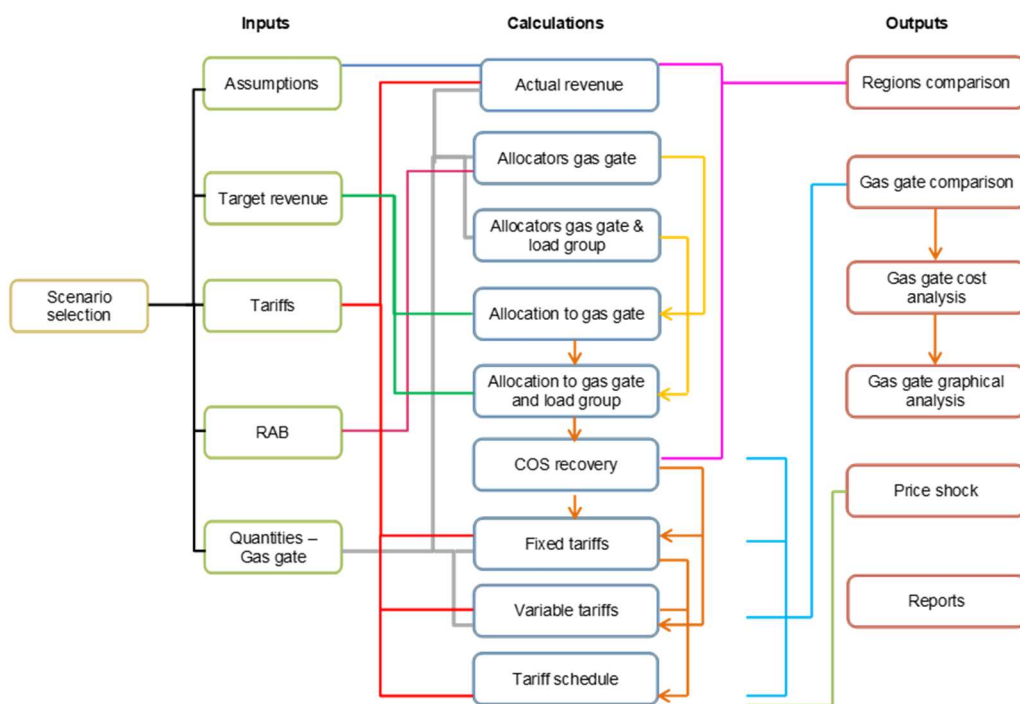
Inputs

Calculations

Outputs

Scenario selection

Assumptions

Target revenue

Tariffs

RAB

Quantities – Gas gate

Actual revenue

Allocators gas gate

Allocators gas gate & load group

Allocation to gas gate

Allocation to gas gate and load group

COS recovery

Fixed tariffs

Variable tariffs

Tariff schedule

Regions comparison

Gas gate comparison

Gas gate cost analysis

Gas gate graphical analysis

Price shock

Reports